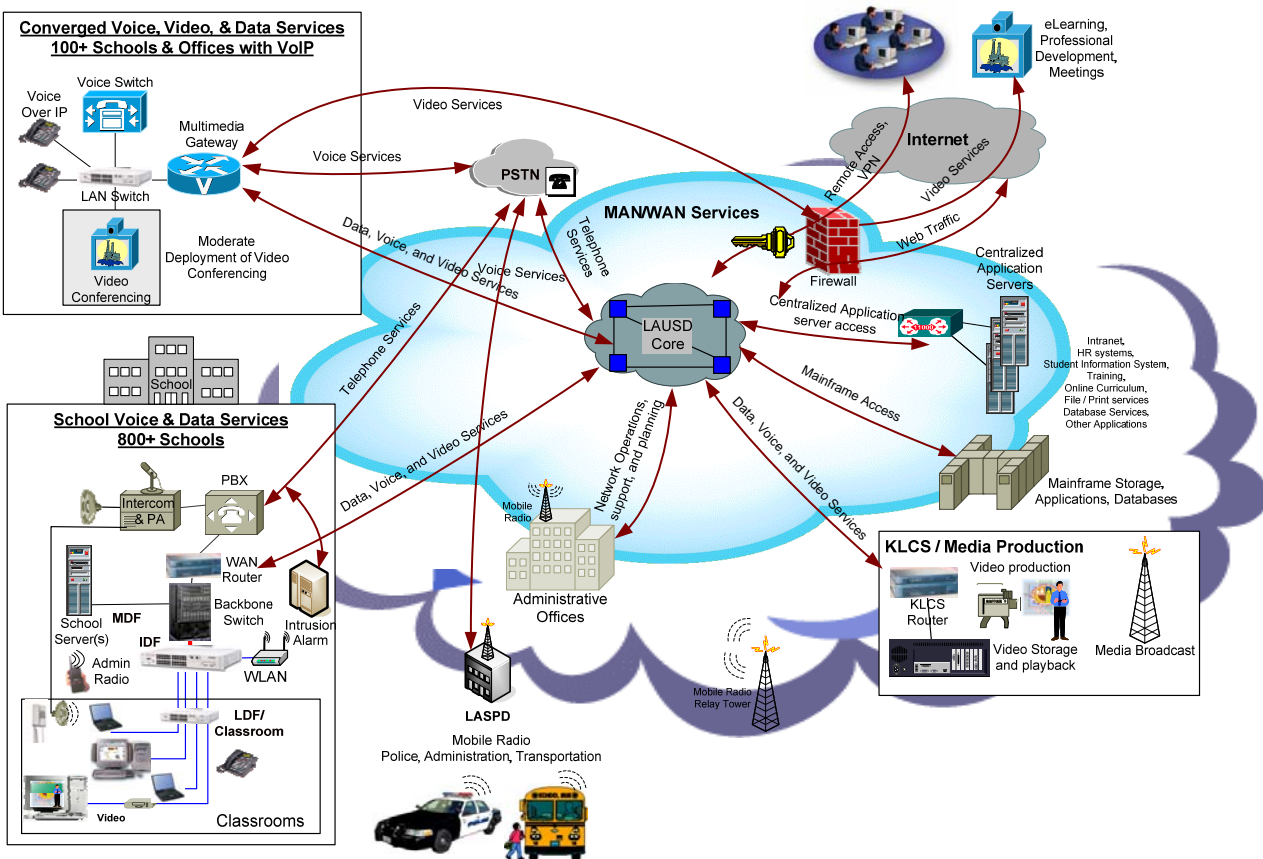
Converged Voice, Video, & Data Services
100+ Schools & Offices with VoIP

Voice Switch
Voice Over IP
Multimedia Gateway
LAN Switch
Video Conferencing
Moderate Deployment of Video Conferencing

Video Services
Voice Services
PSTN
Data, Voice, and Video Services
Voice Services
Telephone Services

eLearning, Professional Development, Meetings
Internet
Remote Access, VPN
Video Services
Web Traffic
Firewall
MAN/WAN Services
Centralized Application Servers
Centralized Application server access
LAUSD Core

Intranet, HR systems, Student Information System, Training, Online Curriculum, File / Print services, Database Services, Other Applications

Mainframe Access
Mainframe Storage, Applications, Databases

Telephone Services
School

School Voice & Data Services
800+ Schools

Data, Voice, and Video Services
PBX
Intercom & PA
WAN Router
School Server(s)
MDF
Backbone Switch
Intrusion Alarm
IDF
Admin Radio
WLAN
LDF/ Classroom
Video
Classrooms

Network Operations, support, and planning
Mobile Radio
Administrative Offices
Data, Voice, and Video Services

LASPD
Mobile Radio
Police, Administration, Transportation

Mobile Radio Relay Tower

KLCS / Media Production
Video production
KLCS Router
Video Storage and playback
Media Broadcast